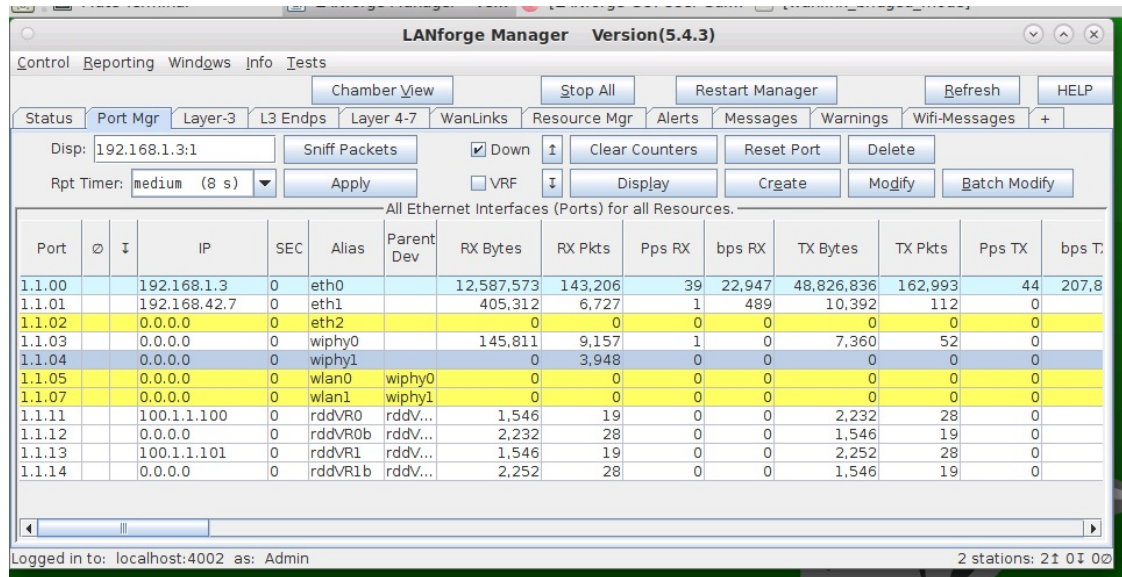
LANforge Manager Version(5.4.3)

Control Reporting Windows Info Tests

Chamber View | Stop All | Restart Manager | Refresh | HELP

Status | Port Mgr | Layer-3 | L3 Endps | Layer 4-7 | WanLinks | Resource Mgr | Alerts | Messages | Warnings | Wifi-Messages | +

Disp: 192.168.1.3:1 | Sniff Packets | Down | Clear Counters | Reset Port | Delete

Rpt Timer: medium (8 s) | Apply | VRF | Display | Create | Modify | Batch Modify

All Ethernet Interfaces (Ports) for all Resources.

| Port | ⊘ | ↧ | IP | SEC | Alias | Parent Dev | RX Bytes | RX Pkts | Pps RX | bps RX | TX Bytes | TX Pkts | Pps TX | bps T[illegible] |
|---|---|---|---|---|---|---|---|---|---|---|---|---|---|---|
| 1.1.00 | | | 192.168.1.3 | 0 | eth0 | | 12,587,573 | 143,206 | 39 | 22,947 | 48,826,836 | 162,993 | 44 | 207,8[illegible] |
| 1.1.01 | | | 192.168.42.7 | 0 | eth1 | | 405,312 | 6,727 | 1 | 489 | 10,392 | 112 | 0 | |
| 1.1.02 | | | 0.0.0.0 | 0 | eth2 | | 0 | 0 | 0 | 0 | 0 | 0 | 0 | |
| 1.1.03 | | | 0.0.0.0 | 0 | wiphy0 | | 145,811 | 9,157 | 1 | 0 | 7,360 | 52 | 0 | |
| 1.1.04 | | | 0.0.0.0 | 0 | wiphy1 | | 0 | 3,948 | 0 | 0 | 0 | 0 | 0 | |
| 1.1.05 | | | 0.0.0.0 | 0 | wlan0 | wiphy0 | 0 | 0 | 0 | 0 | 0 | 0 | 0 | |
| 1.1.07 | | | 0.0.0.0 | 0 | wlan1 | wiphy1 | 0 | 0 | 0 | 0 | 0 | 0 | 0 | |
| 1.1.11 | | | 100.1.1.100 | 0 | rddVR0 | rddV... | 1,546 | 19 | 0 | 0 | 2,232 | 28 | 0 | |
| 1.1.12 | | | 0.0.0.0 | 0 | rddVR0b | rddV... | 2,232 | 28 | 0 | 0 | 1,546 | 19 | 0 | |
| 1.1.13 | | | 100.1.1.101 | 0 | rddVR1 | rddV... | 1,546 | 19 | 0 | 0 | 2,252 | 28 | 0 | |
| 1.1.14 | | | 0.0.0.0 | 0 | rddVR1b | rddV... | 2,252 | 28 | 0 | 0 | 1,546 | 19 | 0 | |

Logged in to: localhost:4002 as: Admin

2 stations: 2↥ 0↧ 0⊘